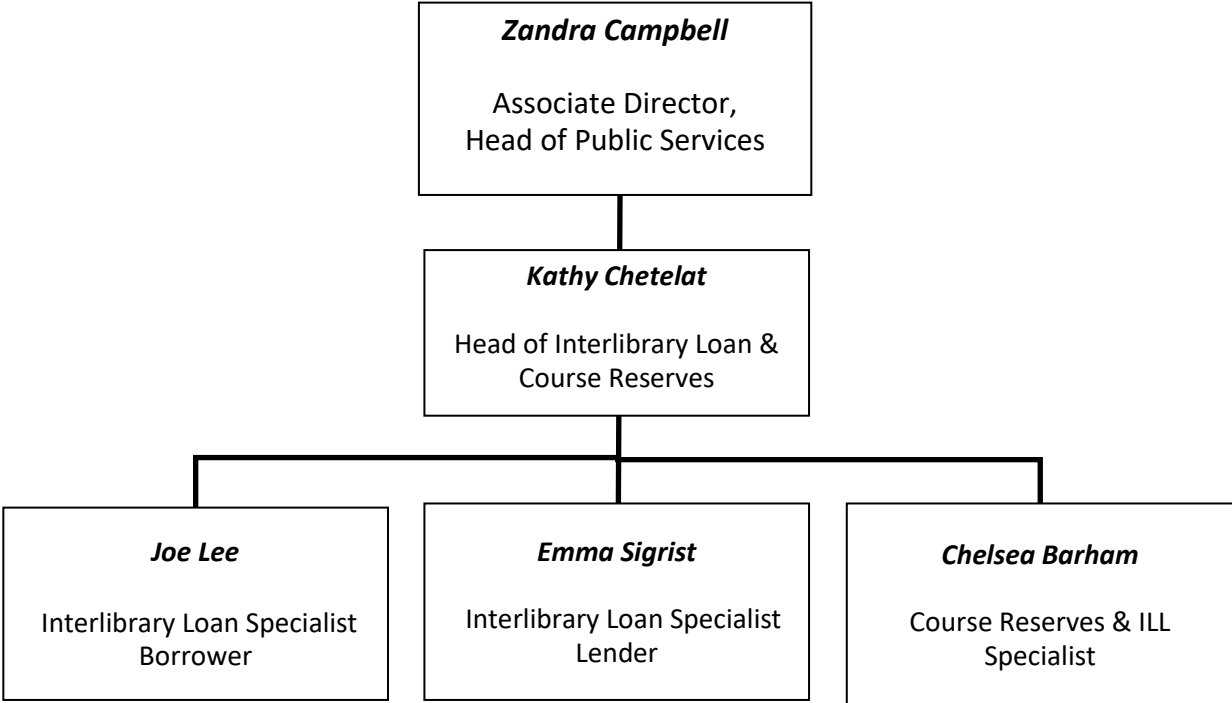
Zandra Campbell

Associate Director,
Head of Public Services

Kathy Chetelat

Head of Interlibrary Loan & Course Reserves

Joe Lee

Interlibrary Loan Specialist
Borrower

Emma Sigrist

Interlibrary Loan Specialist
Lender

Chelsea Barham

Course Reserves & ILL Specialist